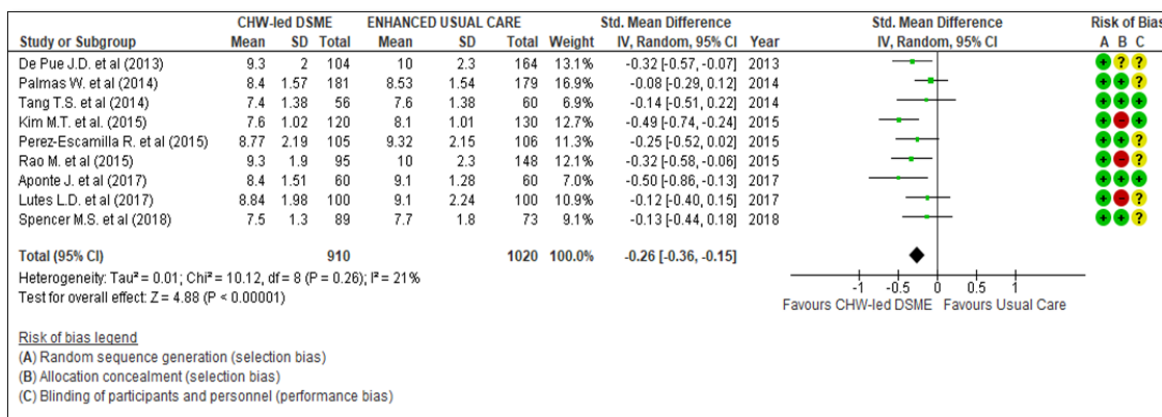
| Study or Subgroup | CHW-led DSME Mean | SD | Total | ENHANCED USUAL CARE Mean | SD | Total | Weight | Std. Mean Difference IV, Random, 95% CI | Year | Risk of Bias A B C |
|---|---|---|---|---|---|---|---|---|---|---|
| De Pue J.D. et al (2013) | 9.3 | 2 | 104 | 10 | 2.3 | 164 | 13.1% | -0.32 [-0.57, -0.07] | 2013 | + ? ? |
| Palmas W. et al (2014) | 8.4 | 1.57 | 181 | 8.53 | 1.54 | 179 | 16.9% | -0.08 [-0.29, 0.12] | 2014 | + + ? |
| Tang T.S. et al (2014) | 7.4 | 1.38 | 56 | 7.6 | 1.38 | 60 | 6.9% | -0.14 [-0.51, 0.22] | 2014 | + + + |
| Kim M.T. et al. (2015) | 7.6 | 1.02 | 120 | 8.1 | 1.01 | 130 | 12.7% | -0.49 [-0.74, -0.24] | 2015 | + − + |
| Perez-Escamilla R. et al (2015) | 8.77 | 2.19 | 105 | 9.32 | 2.15 | 106 | 11.3% | -0.25 [-0.52, 0.02] | 2015 | + + ? |
| Rao M. et al (2015) | 9.3 | 1.9 | 95 | 10 | 2.3 | 148 | 12.1% | -0.32 [-0.58, -0.06] | 2015 | + − ? |
| Aponte J. et al (2017) | 8.4 | 1.51 | 60 | 9.1 | 1.28 | 60 | 7.0% | -0.50 [-0.86, -0.13] | 2017 | + + + |
| Lutes L.D. et al (2017) | 8.84 | 1.98 | 100 | 9.1 | 2.24 | 100 | 10.9% | -0.12 [-0.40, 0.15] | 2017 | + − ? |
| Spencer M.S. et al (2018) | 7.5 | 1.3 | 89 | 7.7 | 1.8 | 73 | 9.1% | -0.13 [-0.44, 0.18] | 2018 | + + ? |
| Total (95% CI) | | | 910 | | | 1020 | 100.0% | -0.26 [-0.36, -0.15] | | |

Heterogeneity: Tau² = 0.01; Chi² = 10.12, df = 8 (P = 0.26); I² = 21%
Test for overall effect: Z = 4.88 (P < 0.00001)

Std. Mean Difference
IV, Random, 95% CI
-1 -0.5 0 0.5 1
Favours CHW-led DSME Favours Usual Care

Risk of bias legend
(A) Random sequence generation (selection bias)
(B) Allocation concealment (selection bias)
(C) Blinding of participants and personnel (performance bias)